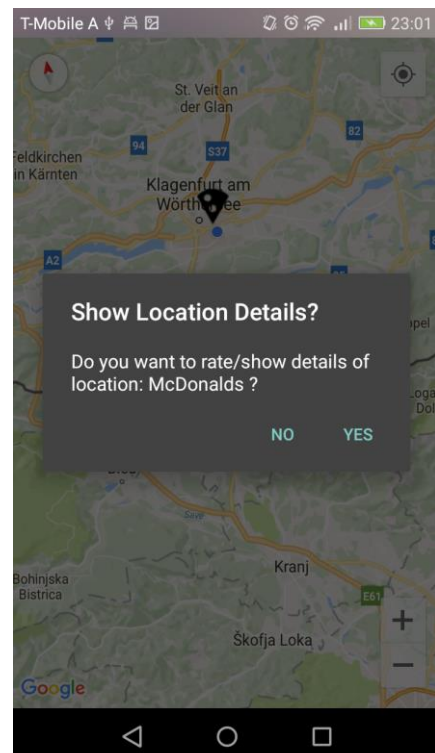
T-Mobile A 23:01

St. Veit an der Glan

82

94

S37

Feldkirchen in Kärnten

Klagenfurt am Wörthersee

A2

Show Location Details?

Do you want to rate/show details of location: McDonalds ?

NO YES

Kranj

Bohinjska Bistrica

E61

Škofja Loka

+

−

Google